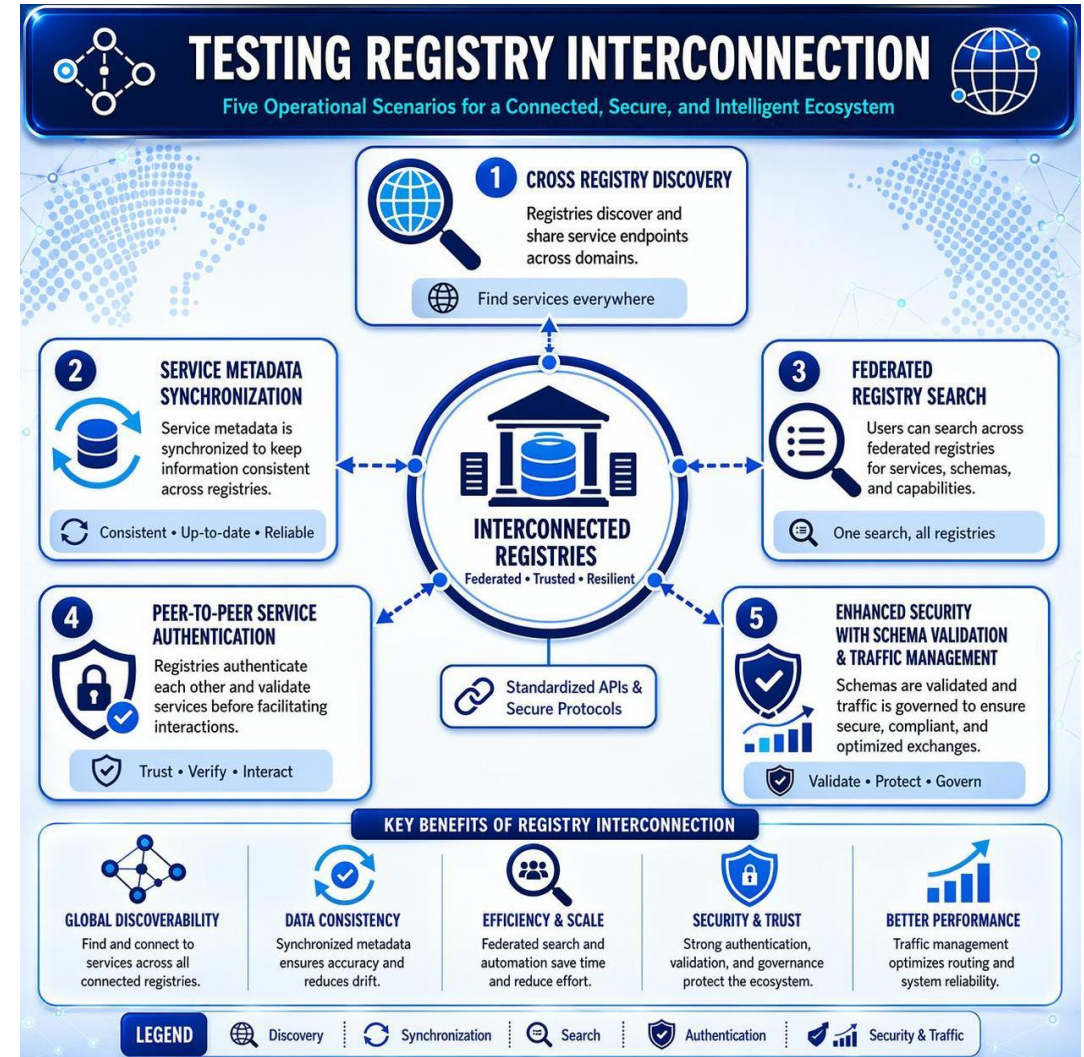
TESTING REGISTRY INTERCONNECTION

Five Operational Scenarios for a Connected, Secure, and Intelligent Ecosystem

1 CROSS REGISTRY DISCOVERY

Registries discover and share service endpoints across domains.

Find services everywhere

2 SERVICE METADATA SYNCHRONIZATION

Service metadata is synchronized to keep information consistent across registries.

Consistent • Up-to-date • Reliable

3 FEDERATED REGISTRY SEARCH

Users can search across federated registries for services, schemas, and capabilities.

One search, all registries

INTERCONNECTED REGISTRIES

Federated • Trusted • Resilient

4 PEER-TO-PEER SERVICE AUTHENTICATION

Registries authenticate each other and validate services before facilitating interactions.

Trust • Verify • Interact

Standardized APIs & Secure Protocols

5 ENHANCED SECURITY WITH SCHEMA VALIDATION & TRAFFIC MANAGEMENT

Schemas are validated and traffic is governed to ensure secure, compliant, and optimized exchanges.

Validate • Protect • Govern

KEY BENEFITS OF REGISTRY INTERCONNECTION

GLOBAL DISCOVERABILITY
Find and connect to services across all connected registries.

DATA CONSISTENCY
Synchronized metadata ensures accuracy and reduces drift.

EFFICIENCY & SCALE
Federated search and automation save time and reduce effort.

SECURITY & TRUST
Strong authentication, validation, and governance protect the ecosystem.

BETTER PERFORMANCE
Traffic management optimizes routing and system reliability.

LEGEND Discovery | Synchronization | Search | Authentication | Security & Traffic